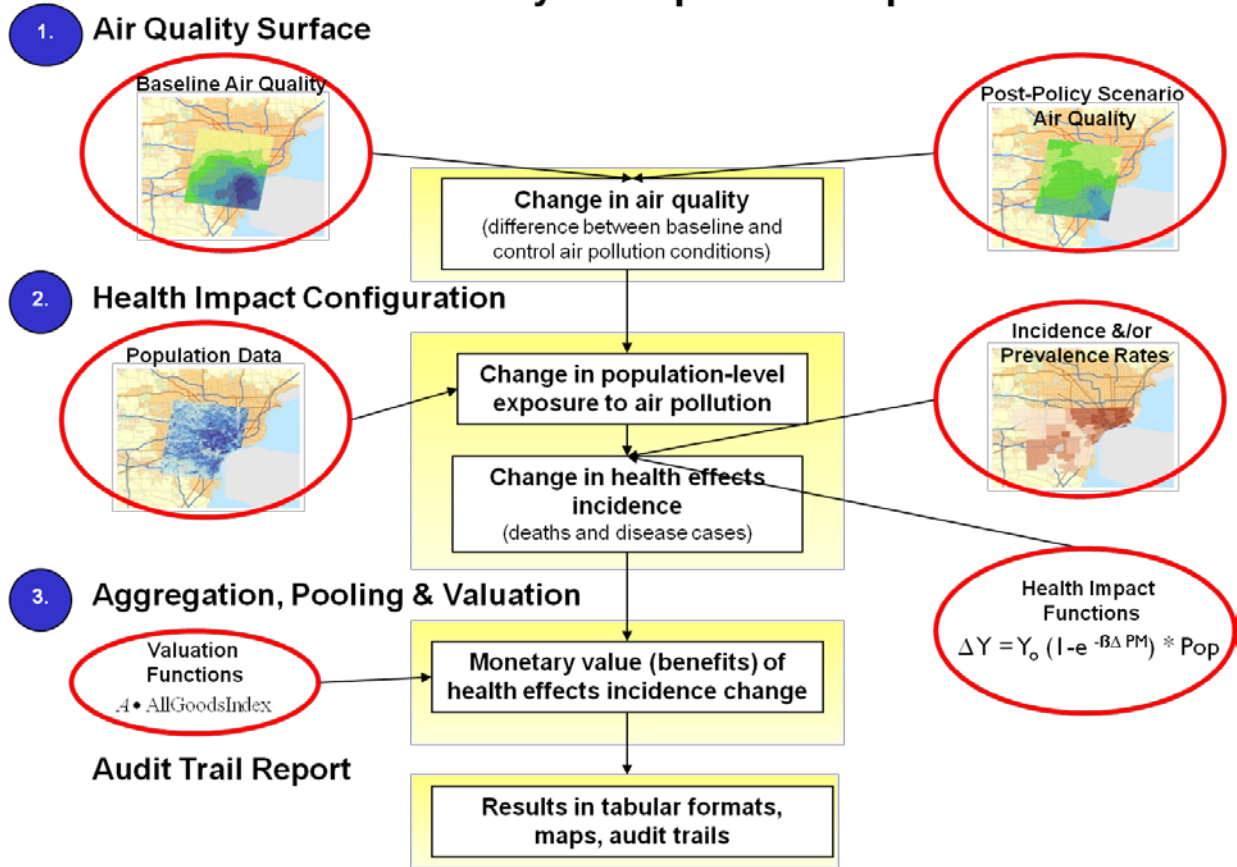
1. Air Quality Surface

Baseline Air Quality

Post-Policy Scenario Air Quality

Change in air quality
(difference between baseline and control air pollution conditions)

2. Health Impact Configuration

Population Data

Incidence &/or Prevalence Rates

Change in population-level exposure to air pollution

Change in health effects incidence
(deaths and disease cases)

3. Aggregation, Pooling & Valuation

Health Impact Functions
$\Delta Y = Y_o (1 - e^{-\beta \Delta PM}) * Pop$

Valuation Functions
$A \bullet$ AllGoodsIndex

Monetary value (benefits) of health effects incidence change

Audit Trail Report

Results in tabular formats, maps, audit trails